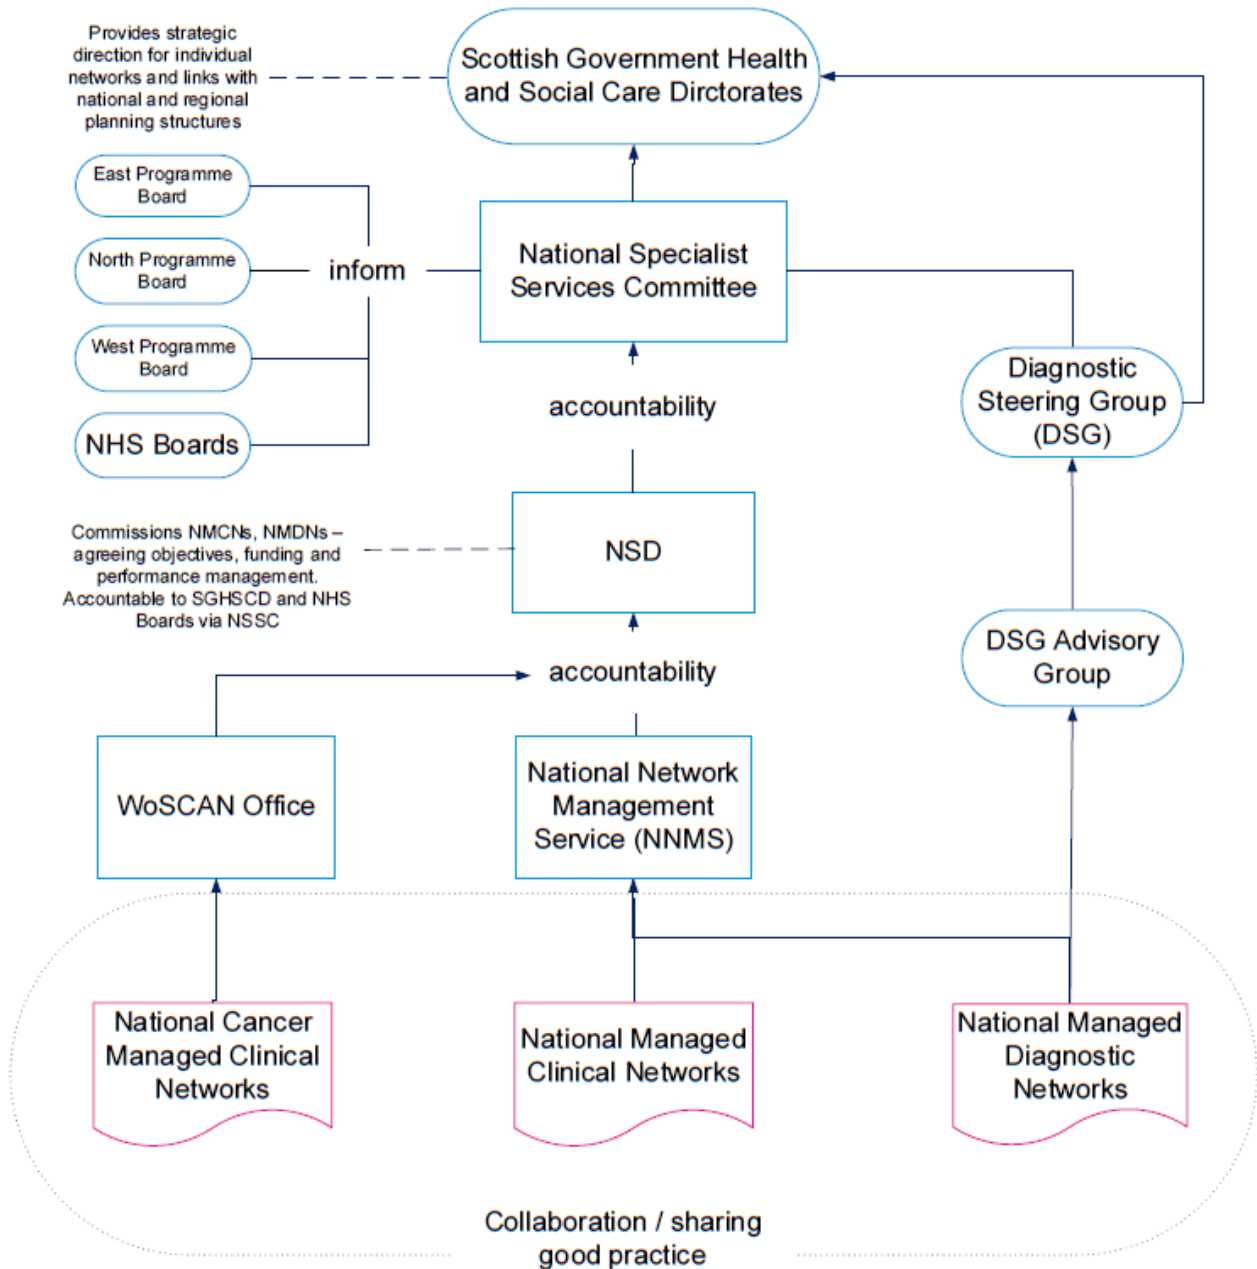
Provides strategic direction for individual networks and links with national and regional planning structures

Scottish Government Health and Social Care Dirctorates

East Programme Board

North Programme Board

West Programme Board

NHS Boards

inform

National Specialist Services Committee

Diagnostic Steering Group (DSG)

accountability

Commissions NMCNs, NMDNs – agreeing objectives, funding and performance management. Accountable to SGHSCD and NHS Boards via NSSC

NSD

DSG Advisory Group

accountability

WoSCAN Office

National Network Management Service (NNMS)

National Cancer Managed Clinical Networks

National Managed Clinical Networks

National Managed Diagnostic Networks

Collaboration / sharing good practice